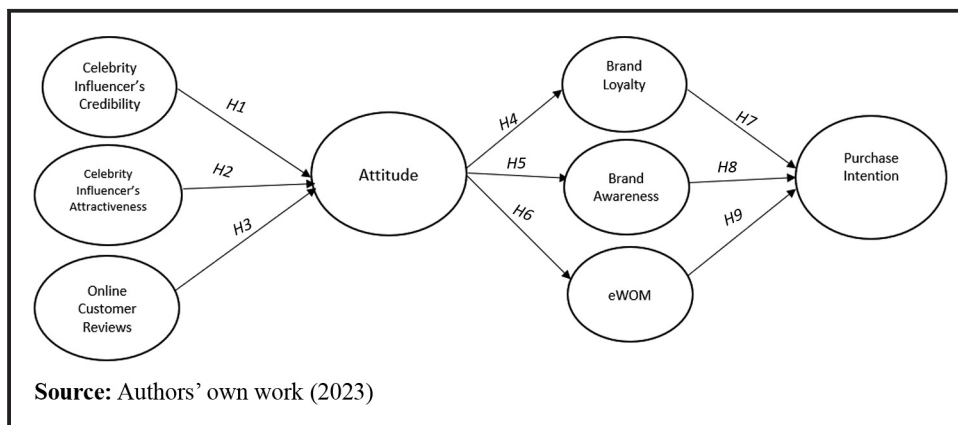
Celebrity Influencer's Credibility

Celebrity Influencer's Attractiveness

Online Customer Reviews

H1

H2

H3

Attitude

H4

H5

H6

Brand Loyalty

Brand Awareness

eWOM

H7

H8

H9

Purchase Intention

**Source:** Authors' own work (2023)